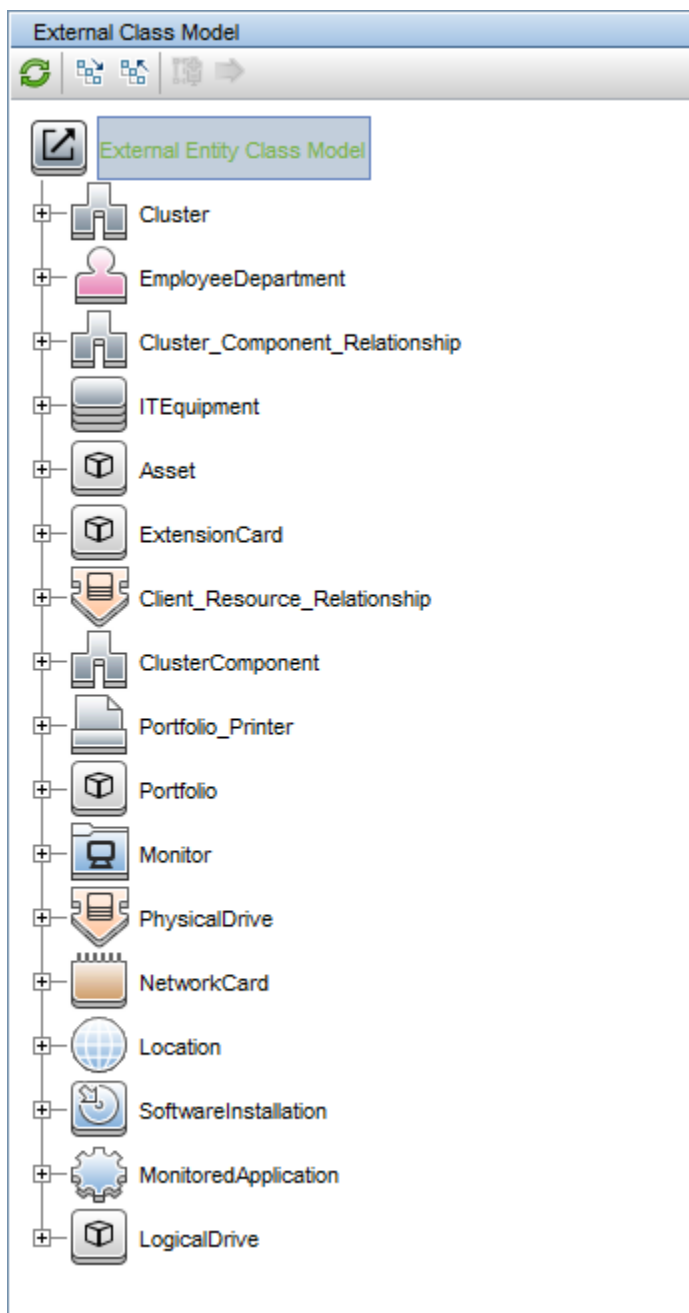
External Class Model

External Entity Class Model

Cluster

EmployeeDepartment

Cluster_Component_Relationship

ITEquipment

Asset

ExtensionCard

Client_Resource_Relationship

ClusterComponent

Portfolio_Printer

Portfolio

Monitor

PhysicalDrive

NetworkCard

Location

SoftwareInstallation

MonitoredApplication

LogicalDrive